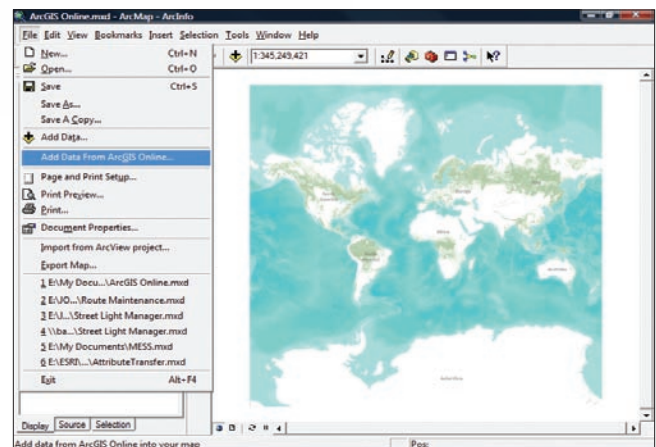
ArcGIS Online.mxd - ArcMap - ArcInfo

File Edit View Bookmarks Insert Selection Tools Window Help

1:345,249,421

New... Ctrl+N
Open... Ctrl+O
Save Ctrl+S
Save As...
Save A Copy...
Add Data...
Add Data From ArcGIS Online...
Page and Print Setup...
Print Preview...
Print...
Document Properties...
Import from ArcView project...
Export Map...
1 E:\My Docu...\ArcGIS Online.mxd
2 E:\JO...\Route Maintenance.mxd
3 E:\J...\Street Light Manager.mxd
4 \\ba...\Street Light Manager.mxd
5 E:\My Documents\MESS.mxd
6 E:\ESRI\...\AttributeTransfer.mxd
Exit Alt+F4

Display Source Selection

Add data from ArcGIS Online into your map

Pos: